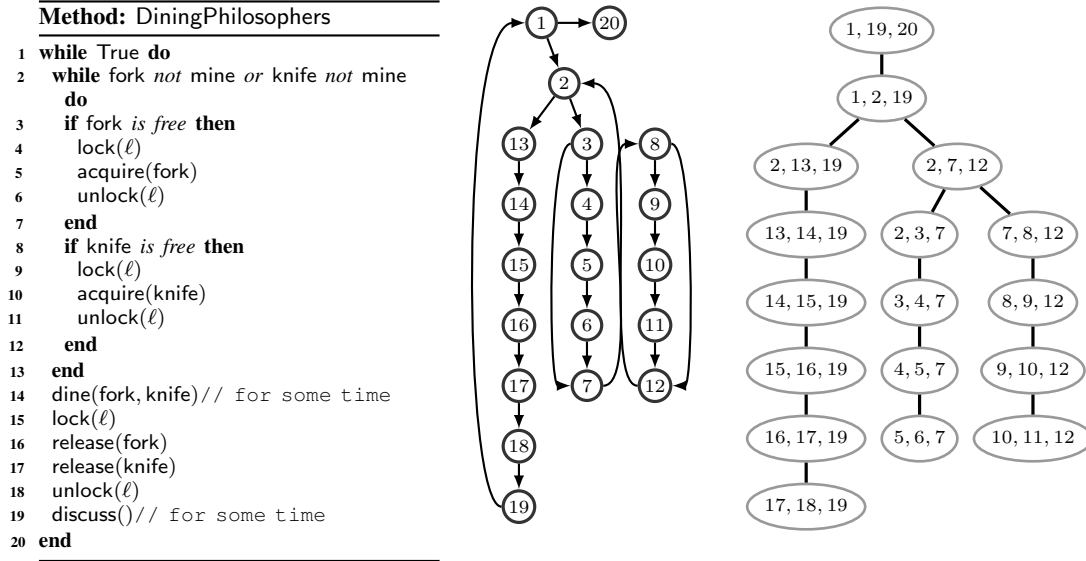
**Method:** DiningPhilosophers

1 **while** True **do**
2 **while** fork *not* mine *or* knife *not* mine **do**
3 **if** fork *is free* **then**
4 lock($\ell$)
5 acquire(fork)
6 unlock($\ell$)
7 **end**
8 **if** knife *is free* **then**
9 lock($\ell$)
10 acquire(knife)
11 unlock($\ell$)
12 **end**
13 **end**
14 dine(fork, knife)// for some time
15 lock($\ell$)
16 release(fork)
17 release(knife)
18 unlock($\ell$)
19 discuss()// for some time
20 **end**

1 20 2 13 3 8 14 4 9 15 5 10 16 6 11 17 7 12 18 19

1, 19, 20
1, 2, 19
2, 13, 19
2, 7, 12
13, 14, 19
2, 3, 7
7, 8, 12
14, 15, 19
3, 4, 7
8, 9, 12
15, 16, 19
4, 5, 7
9, 10, 12
16, 17, 19
5, 6, 7
10, 11, 12
17, 18, 19